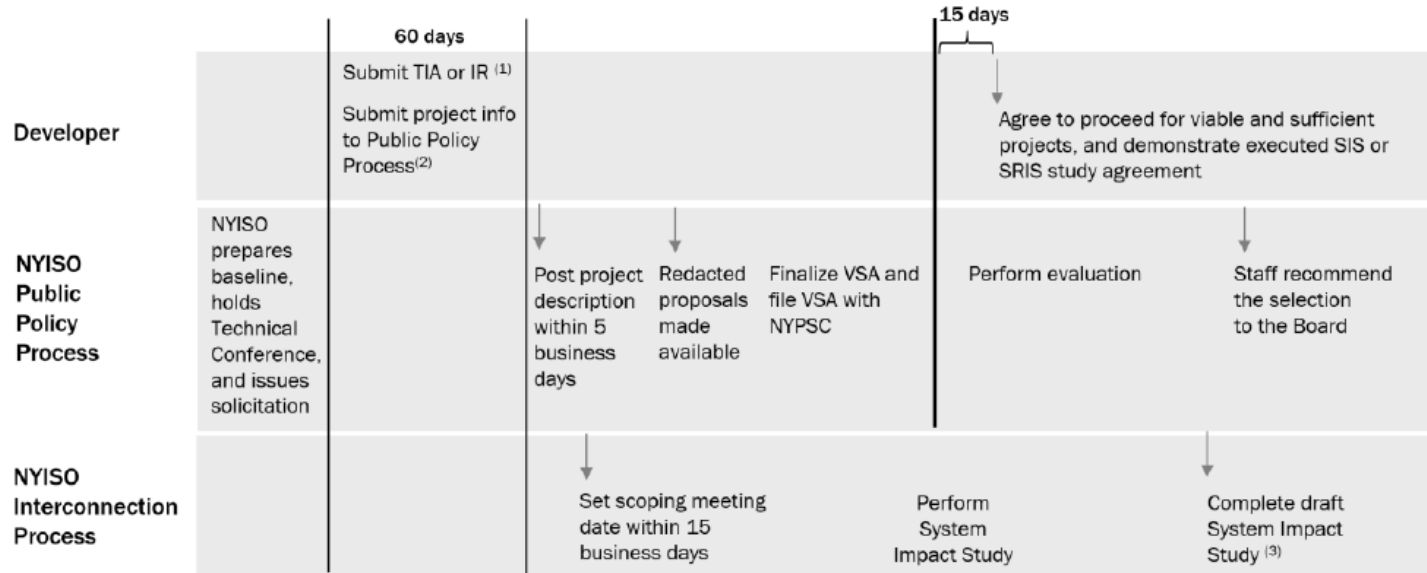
60 days

15 days

Developer

Submit TIA or IR $^{(1)}$

Submit project info to Public Policy Process$^{(2)}$

Agree to proceed for viable and sufficient projects, and demonstrate executed SIS or SRIS study agreement

NYISO Public Policy Process

NYISO prepares baseline, holds Technical Conference, and issues solicitation

Post project description within 5 business days

Redacted proposals made available

Finalize VSA and file VSA with NYPSC

Perform evaluation

Staff recommend the selection to the Board

NYISO Interconnection Process

Set scoping meeting date within 15 business days

Perform System Impact Study

Complete draft System Impact Study $^{(3)}$